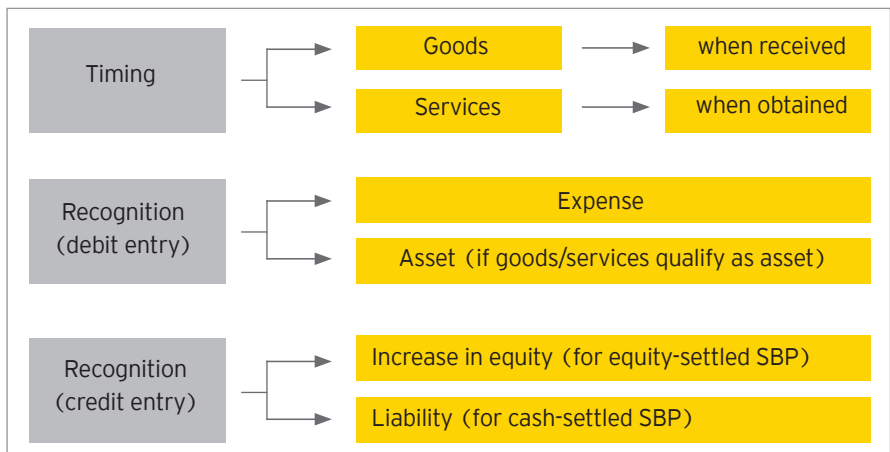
Timing

Goods

when received

Services

when obtained

Recognition (debit entry)

Expense

Asset (if goods/services qualify as asset)

Recognition (credit entry)

Increase in equity (for equity-settled SBP)

Liability (for cash-settled SBP)